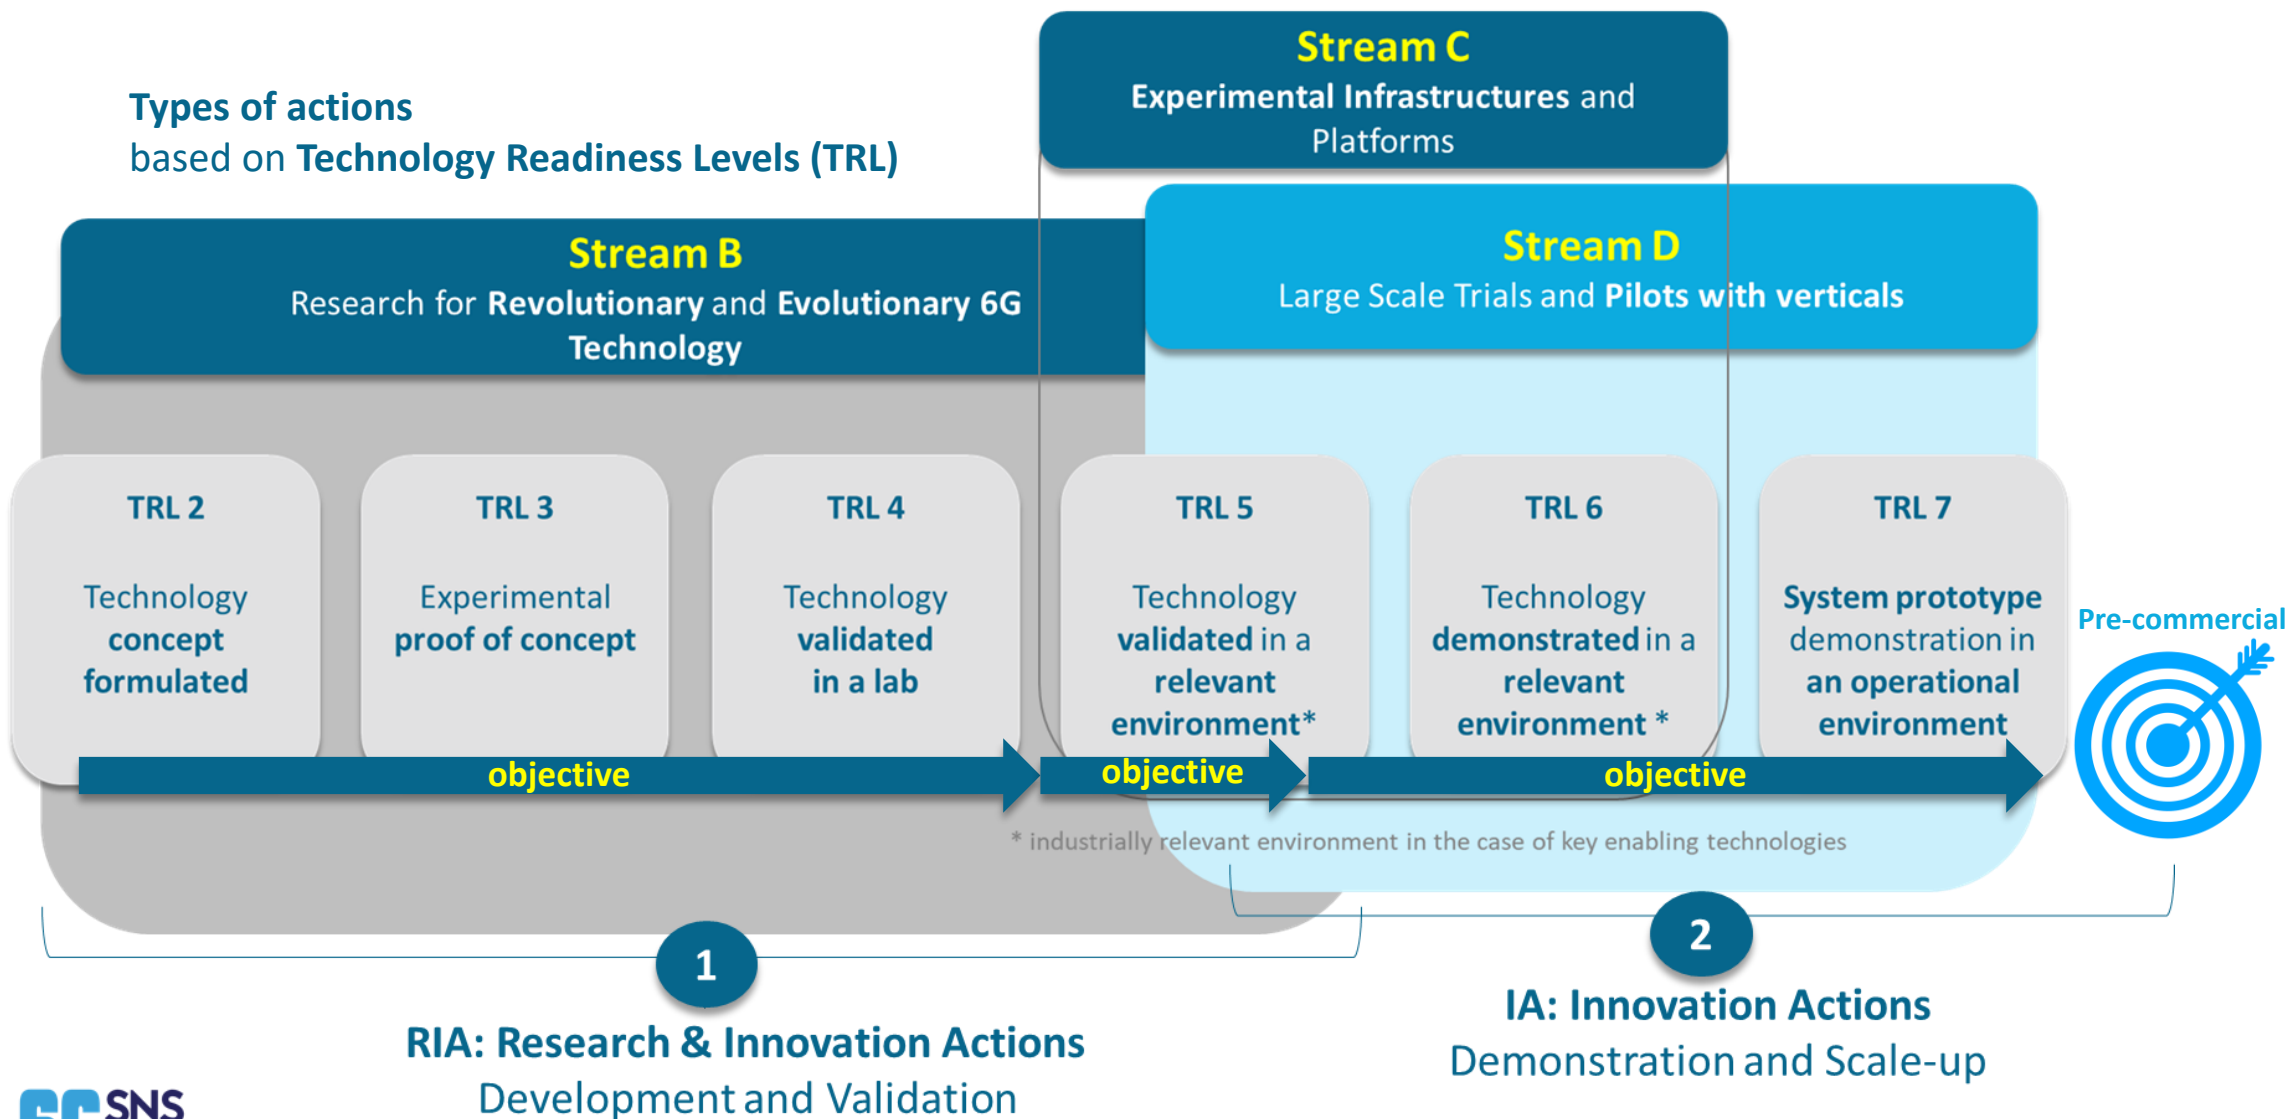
Types of actions
based on Technology Readiness Levels (TRL)

Stream C
Experimental Infrastructures and Platforms

Stream B
Research for Revolutionary and Evolutionary 6G Technology

Stream D
Large Scale Trials and Pilots with verticals

TRL 2
Technology concept formulated

TRL 3
Experimental proof of concept

TRL 4
Technology validated in a lab

TRL 5
Technology validated in a relevant environment*

TRL 6
Technology demonstrated in a relevant environment *

TRL 7
System prototype demonstration in an operational environment

Pre-commercial

objective

objective

objective

* industrially relevant environment in the case of key enabling technologies

1
RIA: Research & Innovation Actions
Development and Validation

2
IA: Innovation Actions
Demonstration and Scale-up

SNS